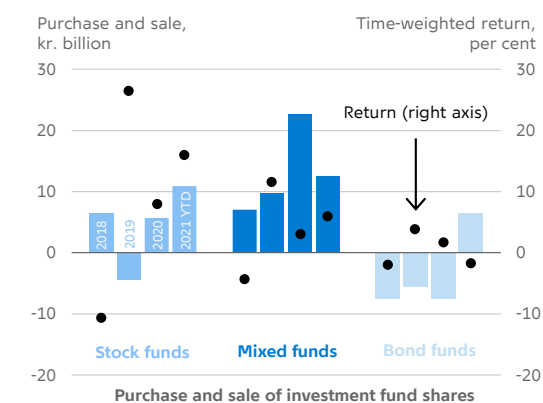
Purchase and sale, kr. billion

Time-weighted return, per cent

30
20
10
0
-10
-20

30
20
10
0
-10
-20

Return (right axis)

2018
2019
2020
2021 YTD

Stock funds

Mixed funds

Bond funds

Purchase and sale of investment fund shares